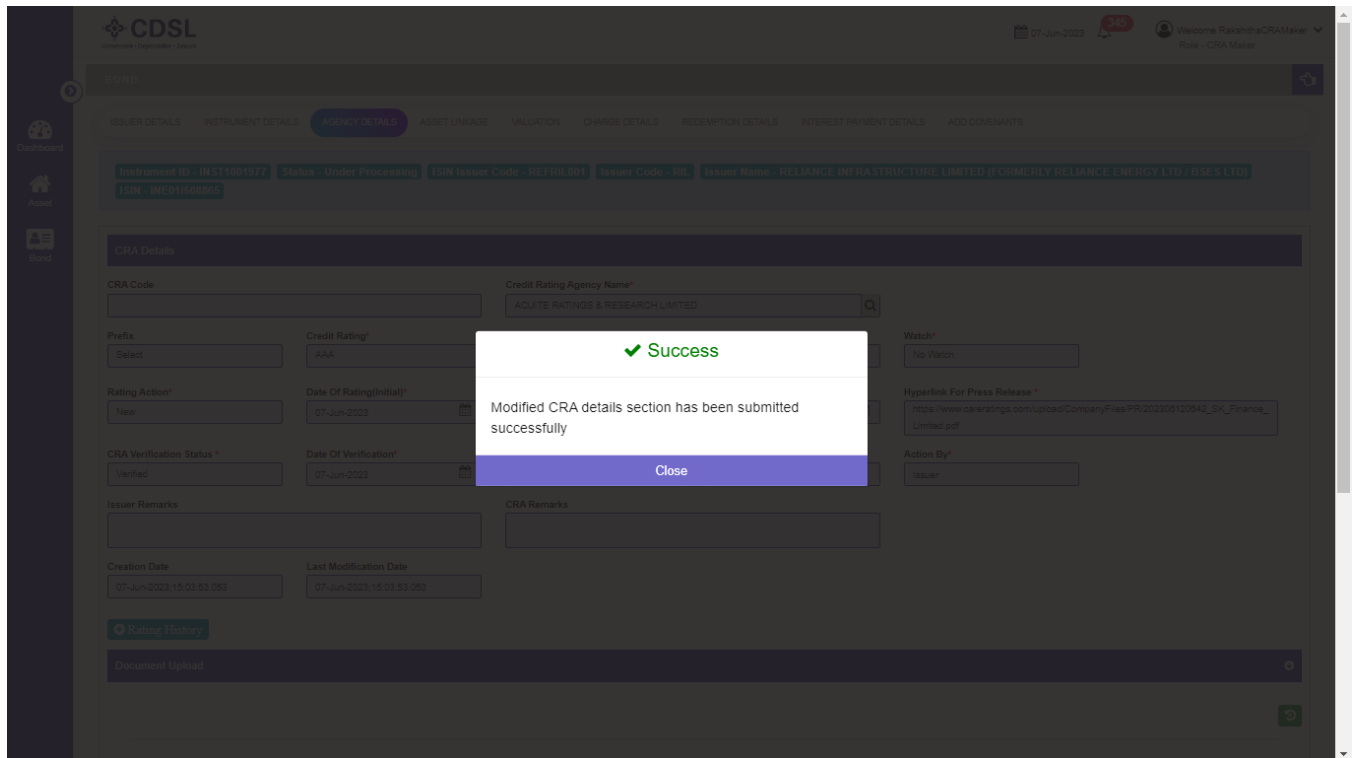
CDSL

07-Jun-2023 345 Welcome RakshithaCRAMaker
Role - CRA Maker

Dashboard
Asset
Bond

ISSUER DETAILS INSTRUMENT DETAILS AGENCY DETAILS ASSET LINKAGE VALUATION CHARGE DETAILS REDEMPTION DETAILS INTEREST PAYMENT DETAILS ADD COVENANTS

Instrument ID - INST1001977 Status - Under Processing ISIN Issuer Code - REFRIL001 Issuer Code - RIL Issuer Name - RELIANCE INFRASTRUCTURE LIMITED (FORMERLY RELIANCE ENERGY LTD / BSES LTD)
ISIN - INE015508865

CRA Details

CRA Code
Credit Rating Agency Name*
ACUITE RATINGS & RESEARCH LIMITED

Prefix
Select
Credit Rating*
AAA
Watch*
No Watch

Rating Action*
New
Date Of Rating(Initial)*
07-Jun-2023
Hyperlink For Press Release *
https://www.careratings.com/upload/CompanyFiles/PR/202306120642_SK_Finance_Limited.pdf

CRA Verification Status *
Verified
Date Of Verification*
07-Jun-2023
Action By*
Issuer

Issuer Remarks
CRA Remarks

Creation Date
07-Jun-2023 15:03:53 053
Last Modification Date
07-Jun-2023 15:03:53 053

Rating History

Document Upload

✔ Success

Modified CRA details section has been submitted successfully

Close